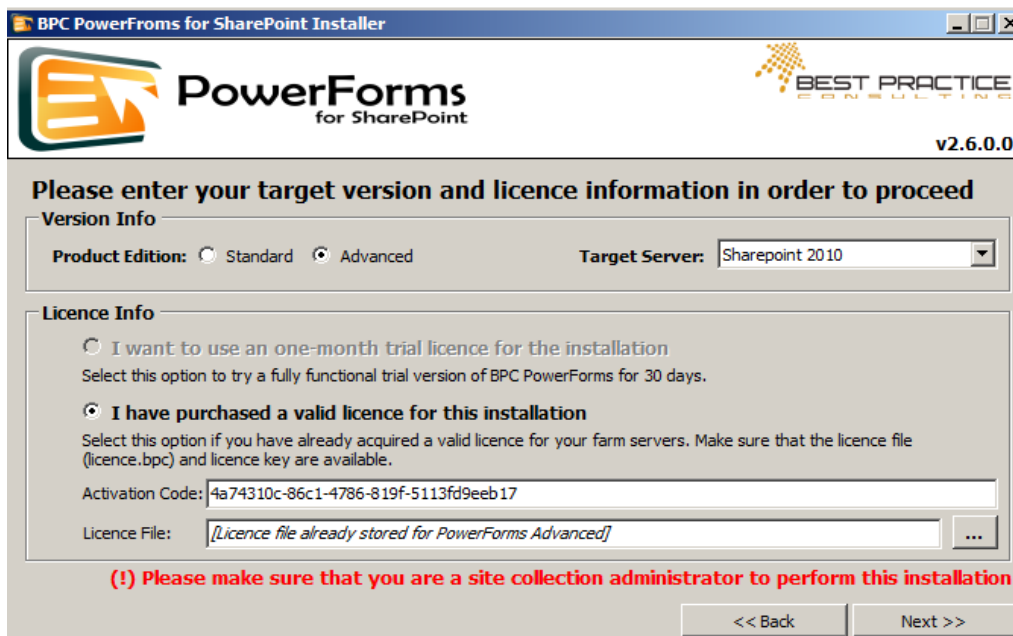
BPC PowerFroms for SharePoint Installer

PowerForms
for SharePoint

BEST PRACTICE
CONSULTING

v2.6.0.0

Please enter your target version and licence information in order to proceed

Version Info

Product Edition: Standard Advanced

Target Server: Sharepoint 2010

Licence Info

I want to use an one-month trial licence for the installation
Select this option to try a fully functional trial version of BPC PowerForms for 30 days.

I have purchased a valid licence for this installation
Select this option if you have already acquired a valid licence for your farm servers. Make sure that the licence file (licence.bpc) and licence key are available.

Activation Code: 4a74310c-86c1-4786-819f-5113fd9eeb17

Licence File: [Licence file already stored for PowerForms Advanced] ...

(!) Please make sure that you are a site collection administrator to perform this installation

<< Back Next >>